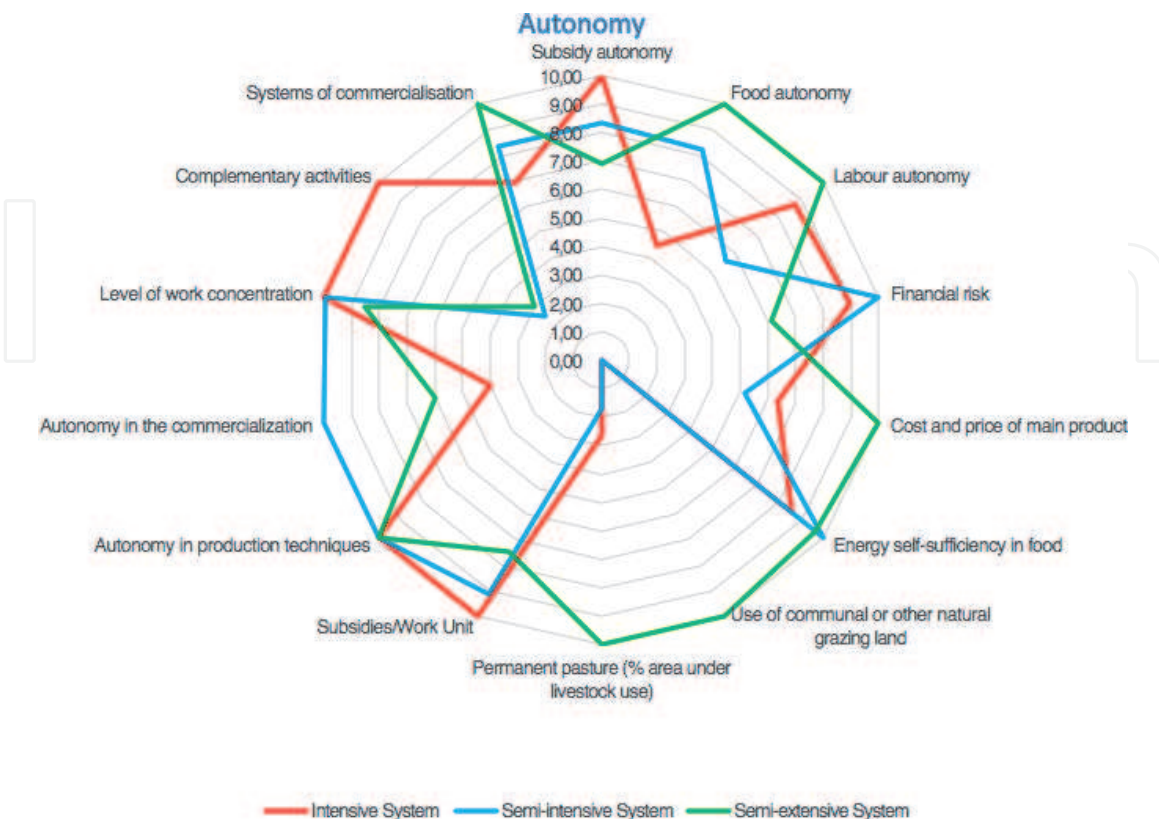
Autonomy

Subsidy autonomy

10,00
9,00
8,00
7,00
6,00
5,00
4,00
3,00
2,00
1,00
0,00

Food autonomy

Labour autonomy

Financial risk

Cost and price of main product

Energy self-sufficiency in food

Use of communal or other natural grazing land

Permanent pasture (% area under livestock use)

Subsidies/Work Unit

Autonomy in production techniques

Autonomy in the commercialization

Level of work concentration

Complementary activities

Systems of commercialisation

Intensive System
Semi-intensive System
Semi-extensive System